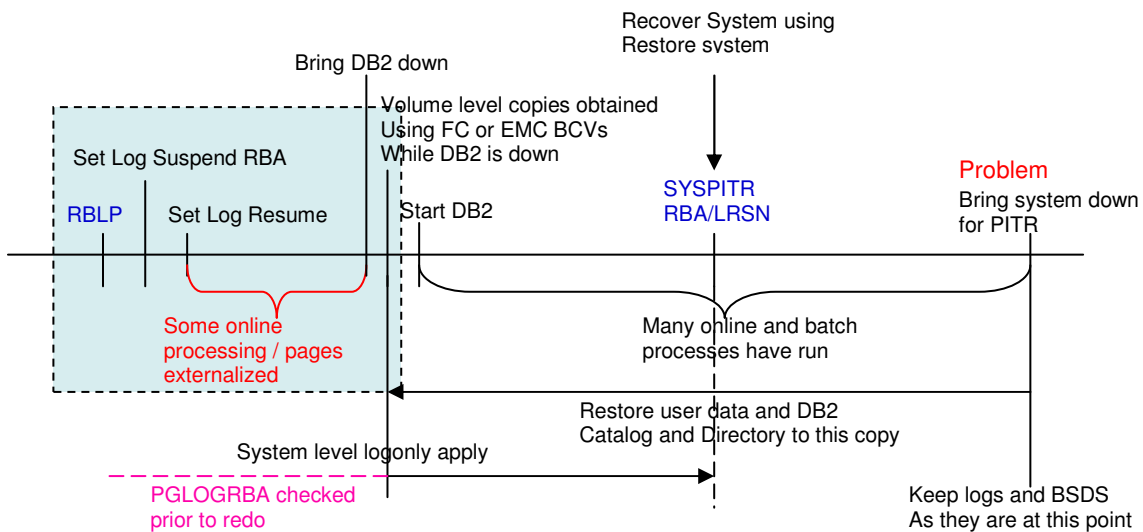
Recover System using Restore system

Bring DB2 down

Volume level copies obtained Using FC or EMC BCVs While DB2 is down

Set Log Suspend RBA

RBLP

Set Log Resume

Start DB2

SYSPITR RBA/LRSN

Problem

Bring system down for PITR

Some online processing / pages externalized

Many online and batch processes have run

Restore user data and DB2 Catalog and Directory to this copy

System level logonly apply

PGLOGRBA checked prior to redo

Keep logs and BSDS As they are at this point